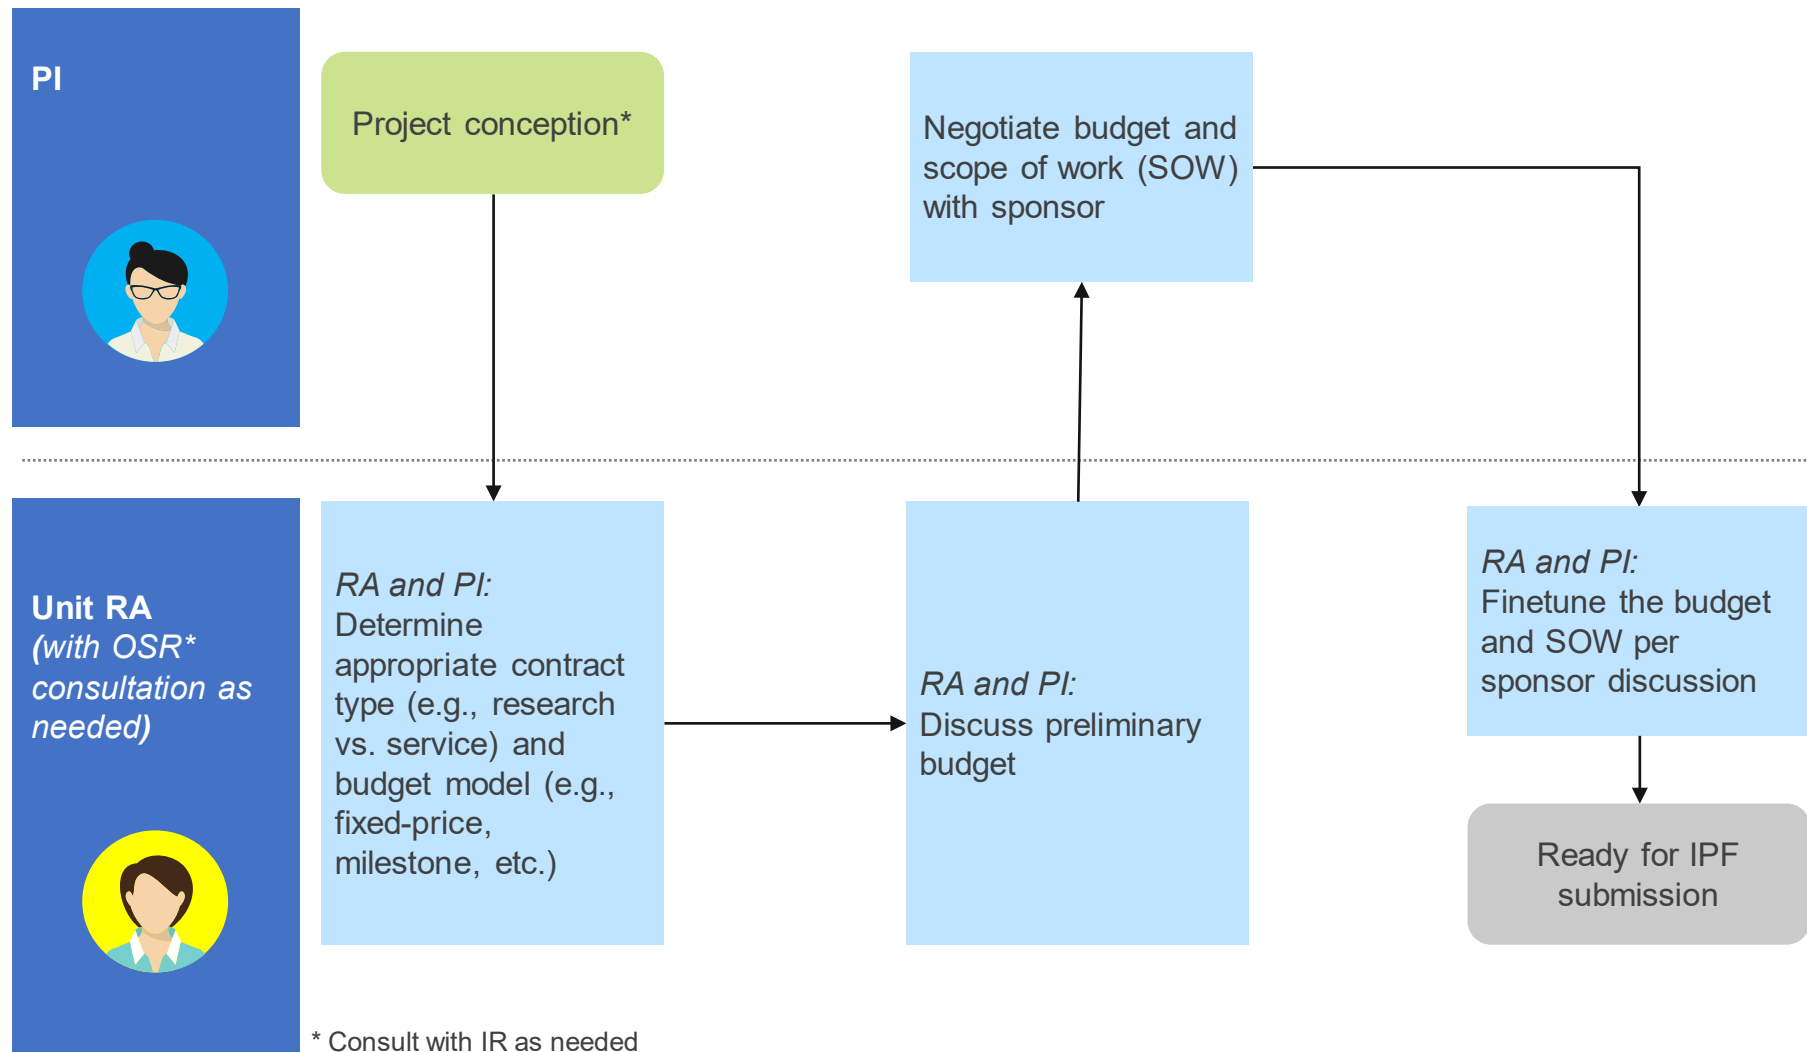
PI

Project conception*

Negotiate budget and scope of work (SOW) with sponsor

Unit RA
(with OSR* consultation as needed)

RA and PI:
Determine appropriate contract type (e.g., research vs. service) and budget model (e.g., fixed-price, milestone, etc.)

RA and PI:
Discuss preliminary budget

RA and PI:
Finetune the budget and SOW per sponsor discussion

Ready for IPF submission

* Consult with IR as needed